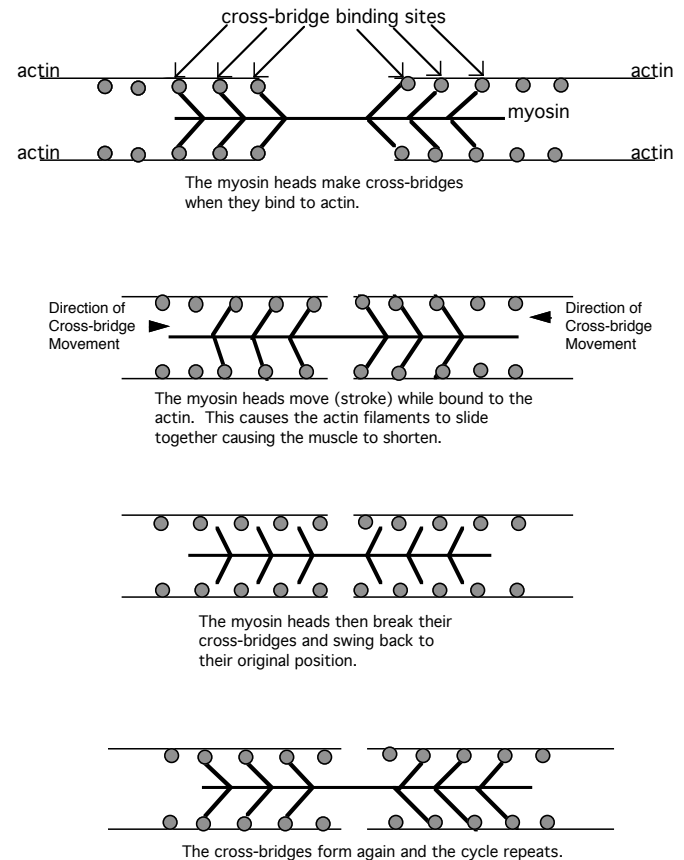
cross-bridge binding sites

actin

actin

myosin

actin

actin

The myosin heads make cross-bridges when they bind to actin.

Direction of Cross-bridge Movement

Direction of Cross-bridge Movement

The myosin heads move (stroke) while bound to the actin. This causes the actin filaments to slide together causing the muscle to shorten.

The myosin heads then break their cross-bridges and swing back to their original position.

The cross-bridges form again and the cycle repeats.